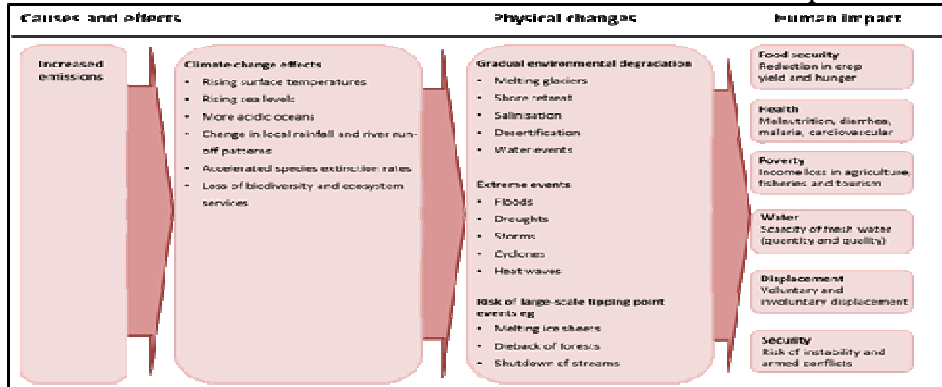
Causes and effects

Physical changes

Human impact

Increased emissions

Climate change effects
- Rising surface temperatures
- Rising sea levels
- More acidic oceans
- Change in local rainfall and river run-off patterns
- Accelerated species extinction rates
- Loss of biodiversity and ecosystem services

Gradual environmental degradation
- Melting glaciers
- Shore retreat
- Salinisation
- Desertification
- Water events

Extreme events
- Floods
- Droughts
- Storms
- Cyclones
- Heat waves

Risk of large-scale tipping point events eg
- Melting ice sheets
- Dieback of forests
- Shutdown of streams

Food security
Reduction in crop yield and hunger

Health
Malnutrition, diarrhea, malaria, cardiovascular

Poverty
Income loss in agriculture, fisheries and tourism

Water
Scarcity of fresh water (quantity and quality)

Displacement
Voluntary and involuntary displacement

Security
Risk of instability and armed conflicts